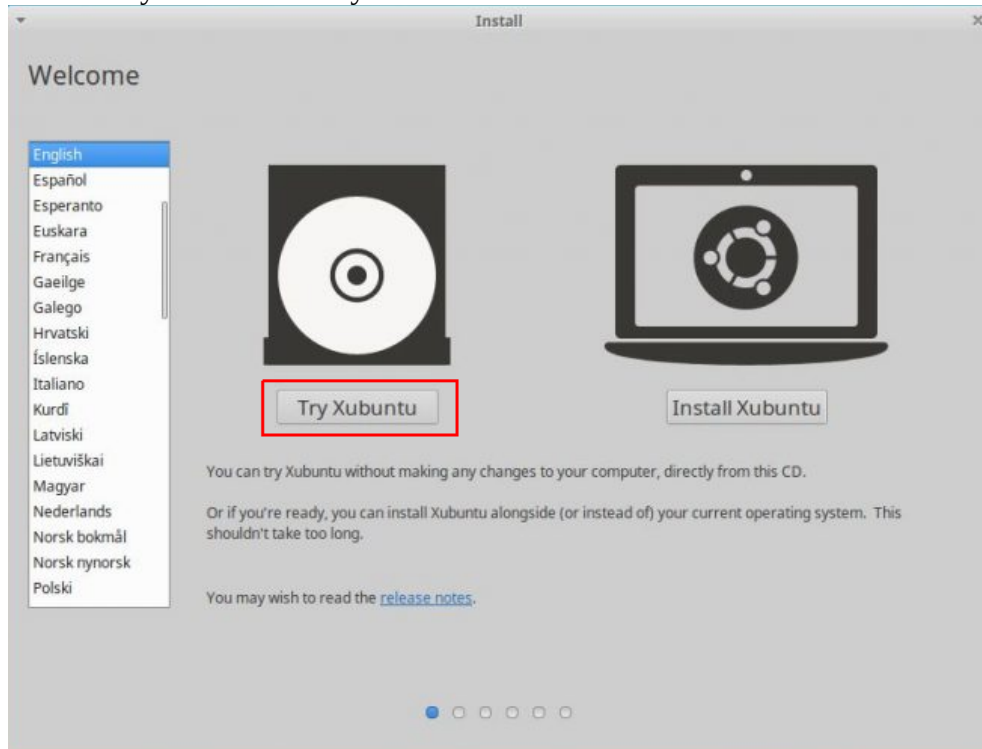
Install

Welcome

English
Español
Esperanto
Euskara
Français
Gaeilge
Galego
Hrvatski
Íslenska
Italiano
Kurdî
Latviski
Lietuviškai
Magyar
Nederlands
Norsk bokmål
Norsk nynorsk
Polski

Try Xubuntu

Install Xubuntu

You can try Xubuntu without making any changes to your computer, directly from this CD.

Or if you're ready, you can install Xubuntu alongside (or instead of) your current operating system. This shouldn't take too long.

You may wish to read the release notes.